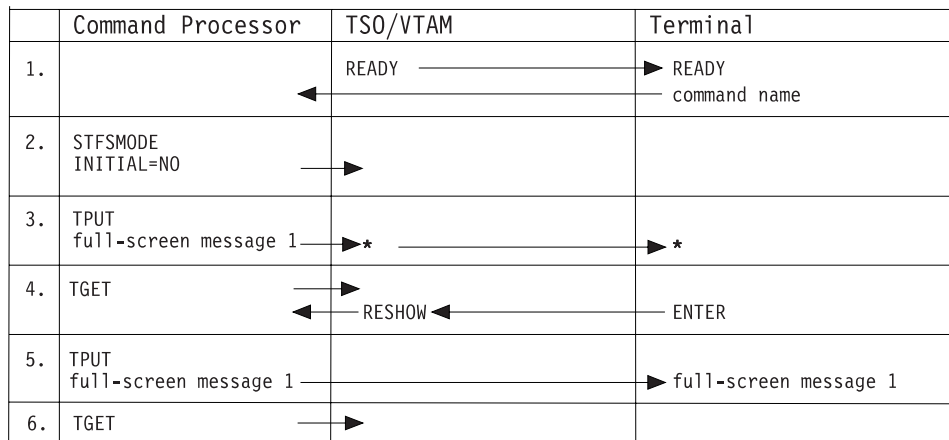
|  | Command Processor | TSO/VTAM | Terminal |
|---|---|---|---|
| 1. |  | READY | READY<br>command name |
| 2. | STFSMODE<br>INITIAL=NO |  |  |
| 3. | TPUT<br>full-screen message 1 | * | * |
| 4. | TGET | RESHOW | ENTER |
| 5. | TPUT<br>full-screen message 1 |  | full-screen message 1 |
| 6. | TGET |  |  |